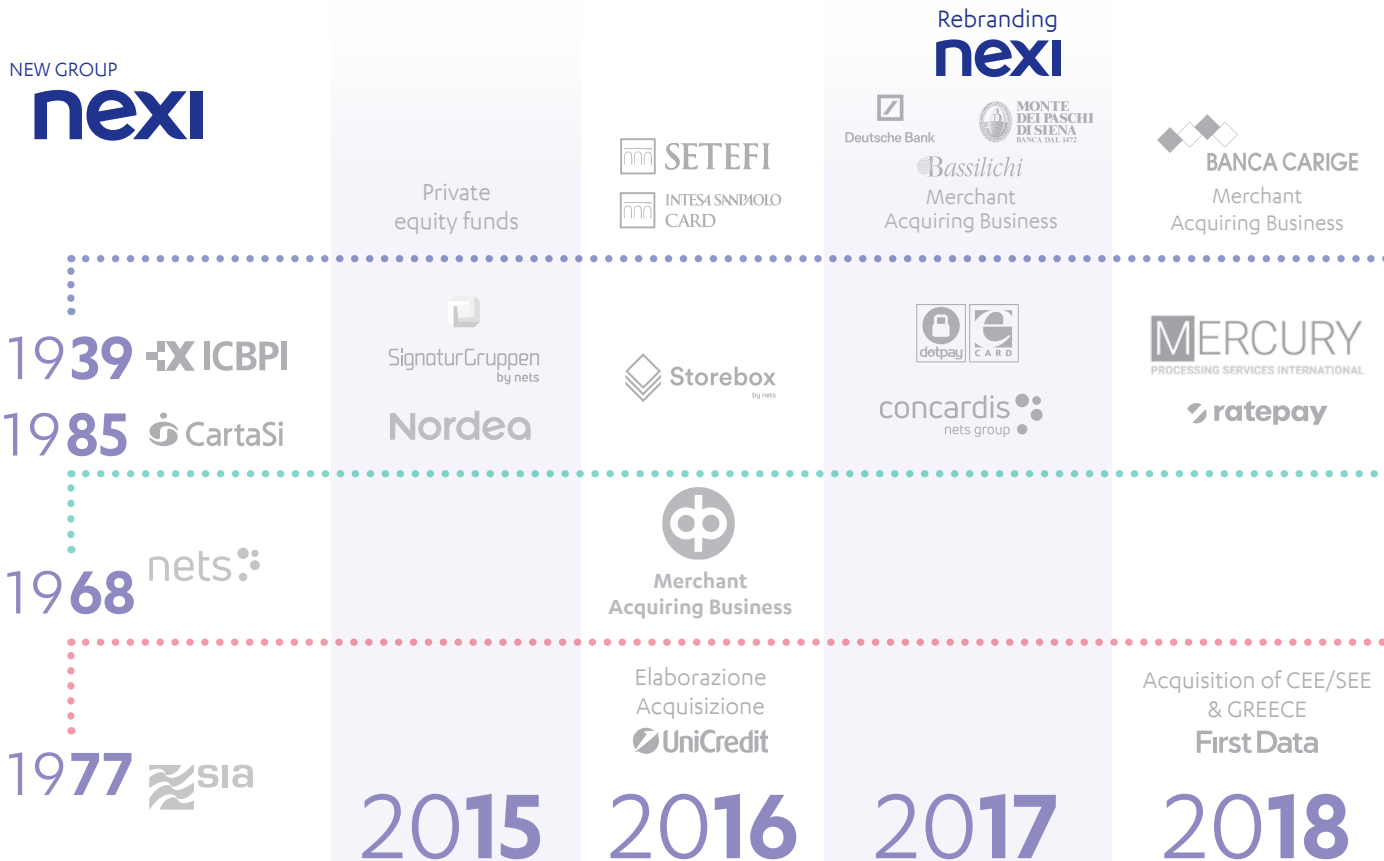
NEW GROUP
nexi

Rebranding
nexi

SETEFI
INTESA SANPAOLO CARD

Deutsche Bank
MONTE DEI PASCHI DI SIENA BANCA DAL 1472
Bassilichi
Merchant Acquiring Business

BANCA CARIGE
Merchant Acquiring Business

Private equity funds

1939 ICBPI
1985 CartaSi

SignaturGruppen by nets
Nordea

Storebox by nets

dotpay
CARD
concardis nets group

MERCURY
PROCESSING SERVICES INTERNATIONAL
ratepay

1968 nets

Merchant Acquiring Business

1977 SIA

Elaborazione Acquisizione
UniCredit

Acquisition of CEE/SEE & GREECE
First Data

2015
2016
2017
2018